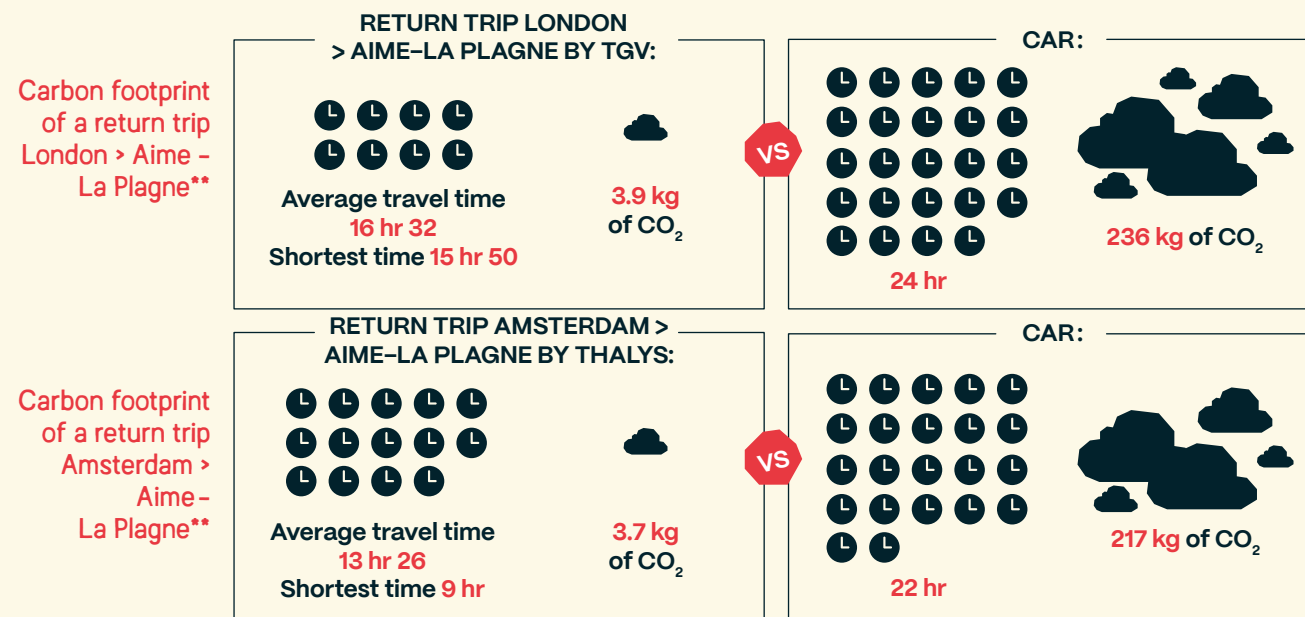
Carbon footprint of a return trip London > Aime – La Plagne**

RETURN TRIP LONDON > AIME–LA PLAGNE BY TGV:

Average travel time 16 hr 32
Shortest time 15 hr 50

3.9 kg of $CO_2$

VS

CAR:

24 hr

236 kg of $CO_2$

Carbon footprint of a return trip Amsterdam > Aime – La Plagne**

RETURN TRIP AMSTERDAM > AIME–LA PLAGNE BY THALYS:

Average travel time 13 hr 26
Shortest time 9 hr

3.7 kg of $CO_2$

VS

CAR:

22 hr

217 kg of $CO_2$